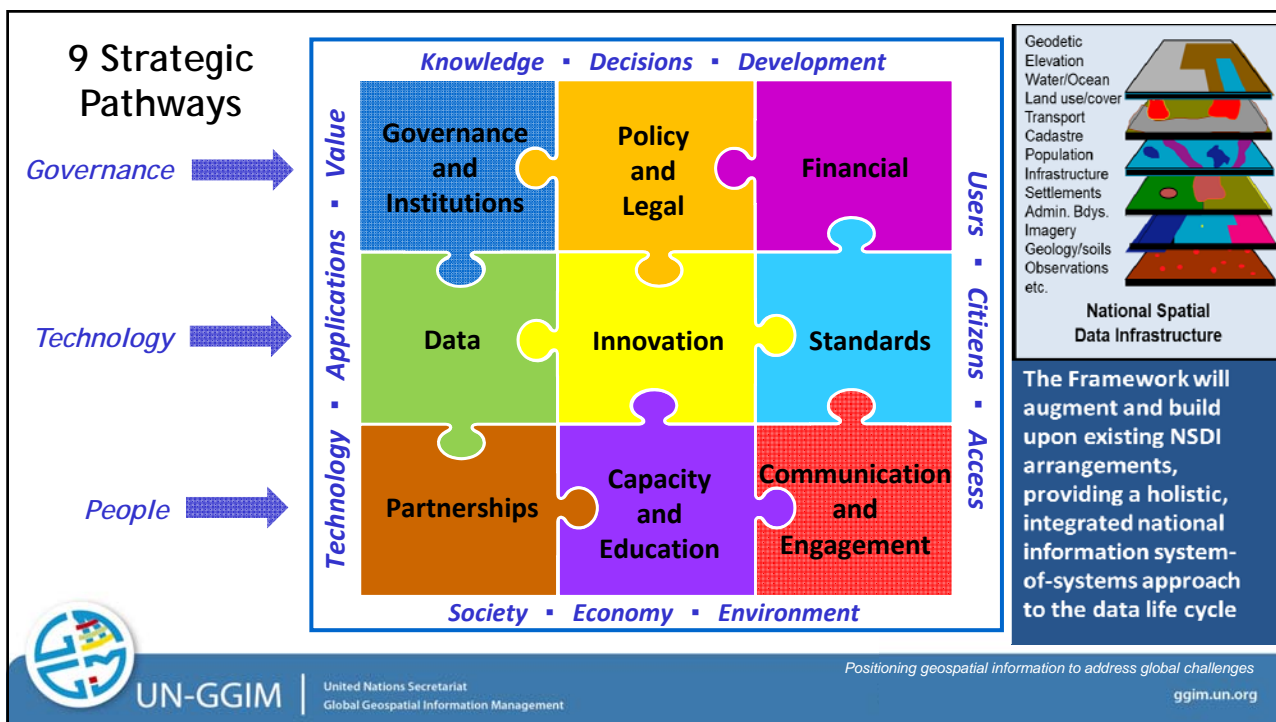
9 Strategic Pathways

Governance

Technology

People

Knowledge ▪ Decisions ▪ Development

Technology ▪ Applications ▪ Value

Governance and Institutions

Policy and Legal

Financial

Data

Innovation

Standards

Partnerships

Capacity and Education

Communication and Engagement

Users ▪ Citizens ▪ Access

Society ▪ Economy ▪ Environment

Geodetic
Elevation
Water/Ocean
Land use/cover
Transport
Cadastre
Population
Infrastructure
Settlements
Admin. Bdys.
Imagery
Geology/soils
Observations
etc.

National Spatial Data Infrastructure

The Framework will augment and build upon existing NSDI arrangements, providing a holistic, integrated national information system-of-systems approach to the data life cycle

UN-GGIM | United Nations Secretariat
Global Geospatial Information Management

Positioning geospatial information to address global challenges

ggim.un.org